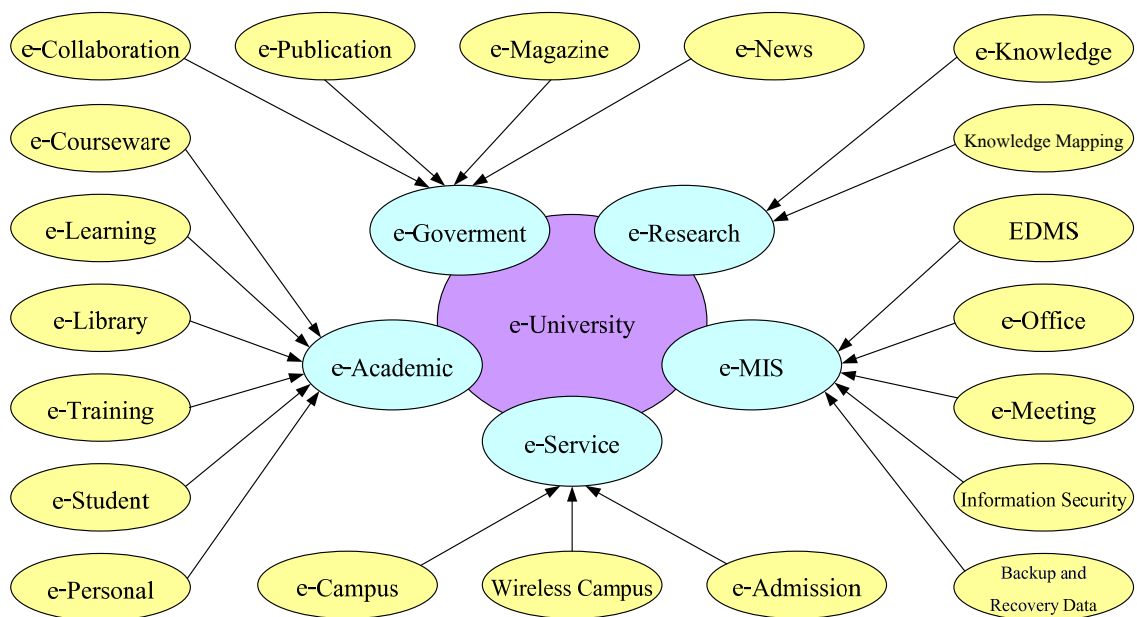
e-Collaboration

e-Publication

e-Magazine

e-News

e-Knowledge

Knowledge Mapping

e-Courseware

e-Learning

e-Library

e-Training

e-Student

e-Personal

e-Goverment

e-Research

e-University

e-Academic

e-MIS

e-Service

EDMS

e-Office

e-Meeting

Information Security

Backup and Recovery Data

e-Campus

Wireless Campus

e-Admission